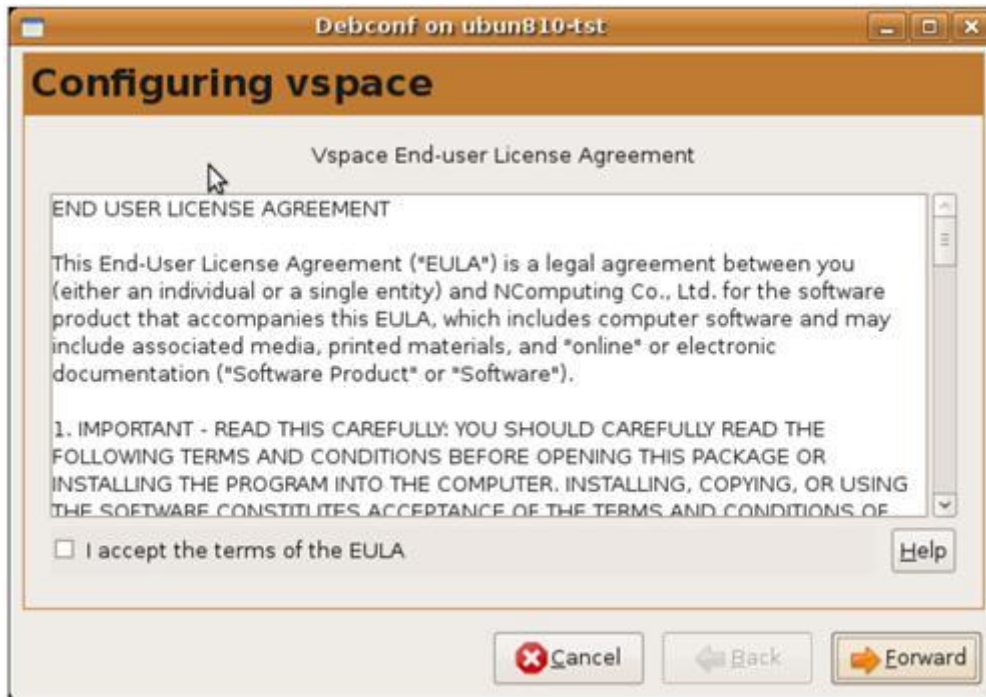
Debconf on ubun810-tst

Configuring vspace

Vspace End-user License Agreement

END USER LICENSE AGREEMENT

This End-User License Agreement ("EULA") is a legal agreement between you (either an individual or a single entity) and NComputing Co., Ltd. for the software product that accompanies this EULA, which includes computer software and may include associated media, printed materials, and "online" or electronic documentation ("Software Product" or "Software").

1. IMPORTANT - READ THIS CAREFULLY: YOU SHOULD CAREFULLY READ THE FOLLOWING TERMS AND CONDITIONS BEFORE OPENING THIS PACKAGE OR INSTALLING THE PROGRAM INTO THE COMPUTER. INSTALLING, COPYING, OR USING THE SOFTWARE CONSTITUTES ACCEPTANCE OF THE TERMS AND CONDITIONS OF

I accept the terms of the EULA

Help

Cancel

Back

Forward